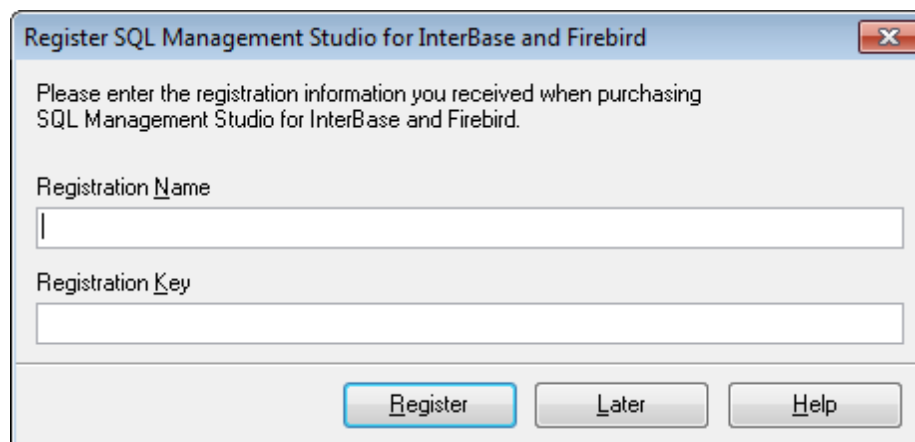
Register SQL Management Studio for InterBase and Firebird

Please enter the registration information you received when purchasing SQL Management Studio for InterBase and Firebird.

Registration Name

Registration Key

Register

Later

Help